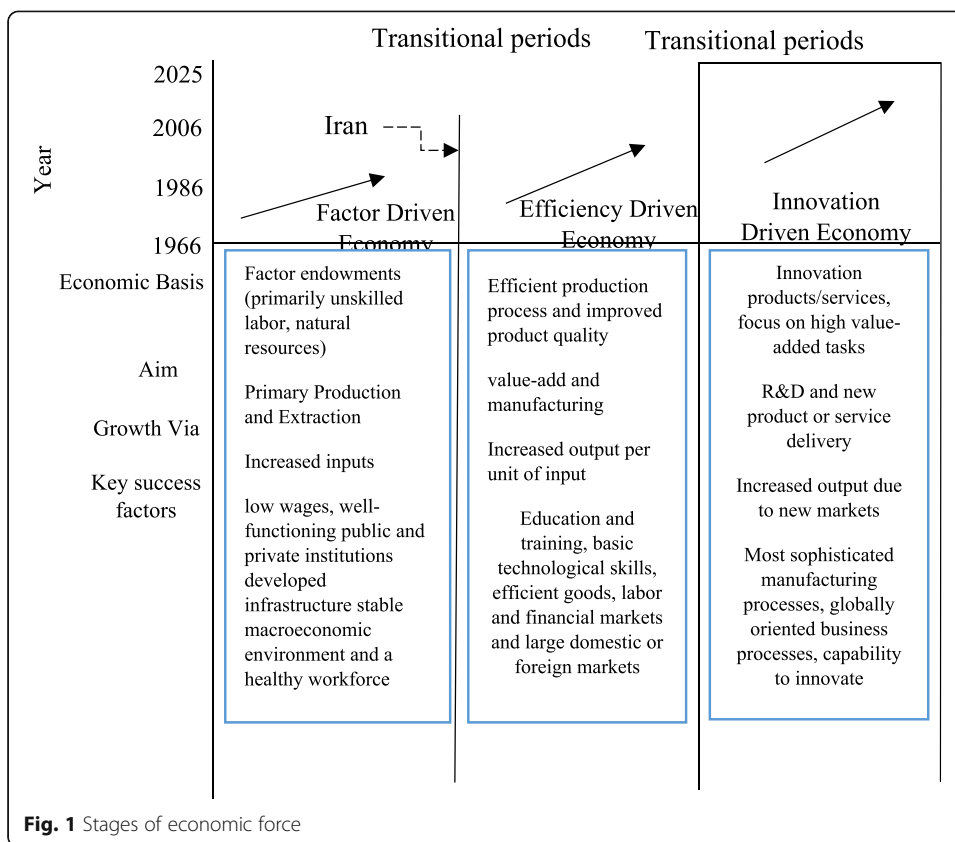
Transitional periods

Transitional periods

Year

2025

2006

1986

1966

Iran

Factor Driven Economy

Efficiency Driven Economy

Innovation Driven Economy

Economic Basis

Aim

Growth Via

Key success factors

Factor endowments (primarily unskilled labor, natural resources)

Primary Production and Extraction

Increased inputs

low wages, well-functioning public and private institutions developed infrastructure stable macroeconomic environment and a healthy workforce

Efficient production process and improved product quality

value-add and manufacturing

Increased output per unit of input

Education and training, basic technological skills, efficient goods, labor and financial markets and large domestic or foreign markets

Innovation products/services, focus on high value-added tasks

R&D and new product or service delivery

Increased output due to new markets

Most sophisticated manufacturing processes, globally oriented business processes, capability to innovate

**Fig. 1** Stages of economic force